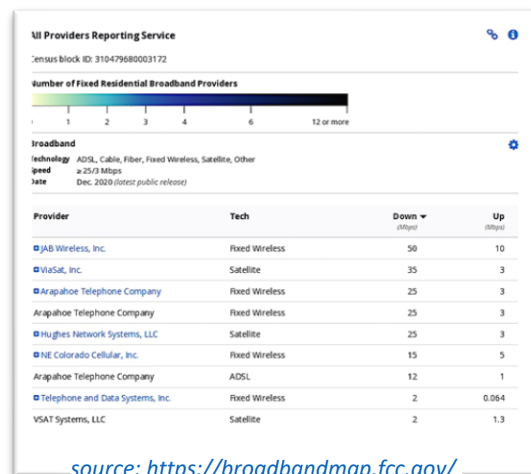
All Providers Reporting Service

Census block ID: 310479680003172

Number of Fixed Residential Broadband Providers

1 2 3 4 6 12 or more

Broadband

Technology ADSL, Cable, Fiber, Fixed Wireless, Satellite, Other
Speed ≥ 25/3 Mbps
Date Dec. 2020 (latest public release)

| Provider | Tech | Down (Mbps) | Up (Mbps) |
|---|---|---|---|
| JAB Wireless, Inc. | Fixed Wireless | 50 | 10 |
| ViaSat, Inc. | Satellite | 35 | 3 |
| Arapahoe Telephone Company | Fixed Wireless | 25 | 3 |
| Arapahoe Telephone Company | Fixed Wireless | 25 | 3 |
| Hughes Network Systems, LLC | Satellite | 25 | 3 |
| NE Colorado Cellular, Inc. | Fixed Wireless | 15 | 5 |
| Arapahoe Telephone Company | ADSL | 12 | 1 |
| Telephone and Data Systems, Inc. | Fixed Wireless | 2 | 0.064 |
| VSAT Systems, LLC | Satellite | 2 | 1.3 |

source: https://broadbandmap.fcc.gov/